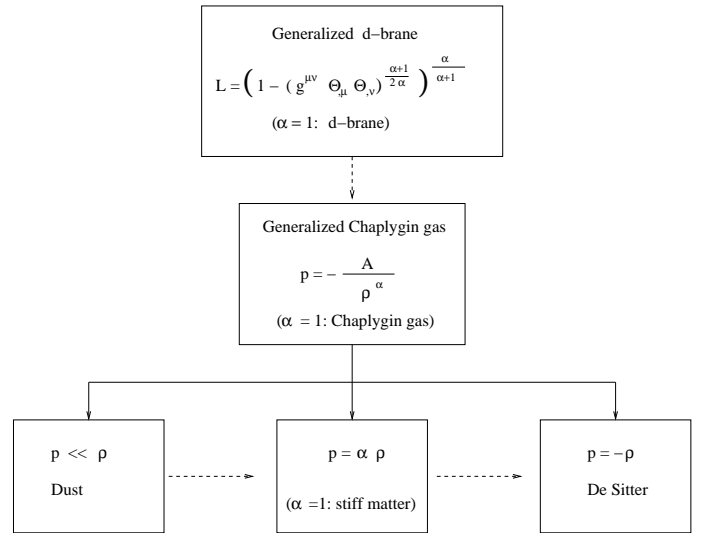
Generalized d−brane

$L = \left( 1 - ( g^{\mu\nu} \; \Theta_{,\mu} \; \Theta_{,\nu})^{\frac{\alpha+1}{2\alpha}} \right)^{\frac{\alpha}{\alpha+1}}$

($\alpha = 1$: d−brane)

Generalized Chaplygin gas

$p = - \frac{A}{\rho^{\alpha}}$

($\alpha = 1$: Chaplygin gas)

$p << \rho$

Dust

$p = \alpha \; \rho$

($\alpha = 1$: stiff matter)

$p = -\rho$

De Sitter